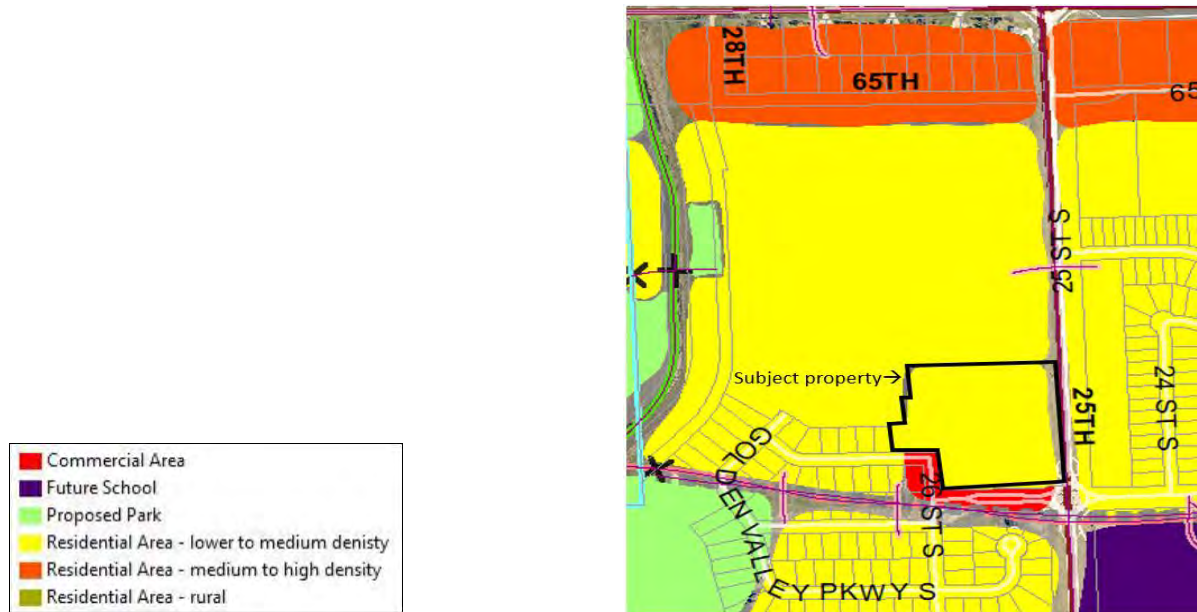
Commercial Area
Future School
Proposed Park
Residential Area - lower to medium denisty
Residential Area - medium to high density
Residential Area - rural

28TH
65TH
65
25 ST S
Subject property
25TH
24 ST S
26 ST S
26 ST S
GOLDEN VALLEY PKWY S